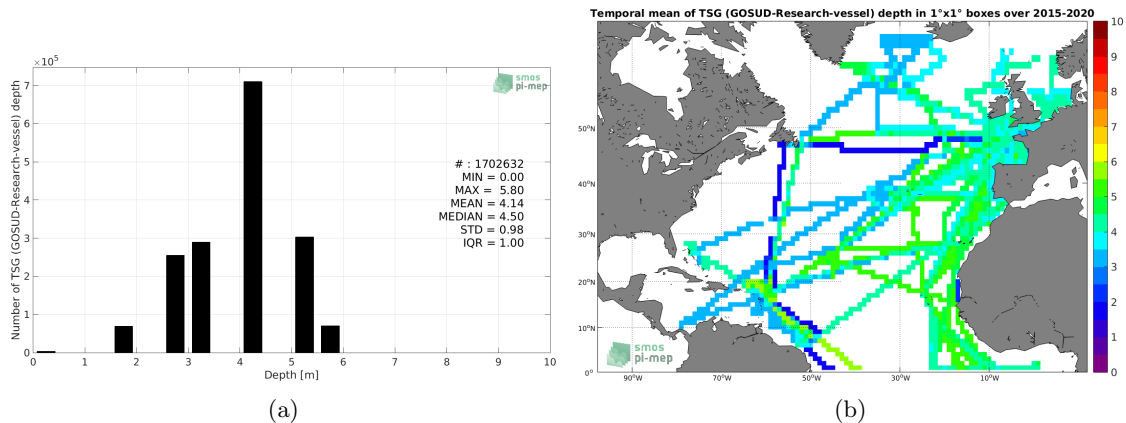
$\times10^5$

smos pi-mep

Number of TSG (GOSUD-Research-vessel) depth

7
6
5
4
3
2
1
0

# : 1702632
MIN = 0.00
MAX = 5.80
MEAN = 4.14
MEDIAN = 4.50
STD = 0.98
IQR = 1.00

0 1 2 3 4 5 6 7 8 9 10
Depth [m]

(a)

Temporal mean of TSG (GOSUD-Research-vessel) depth in 1°x1° boxes over 2015-2020

50°N
40°N
30°N
20°N
10°N
0°

90°W 70°W 50°W 30°W 10°W

smos pi-mep

10
9
8
7
6
5
4
3
2
1
0

(b)